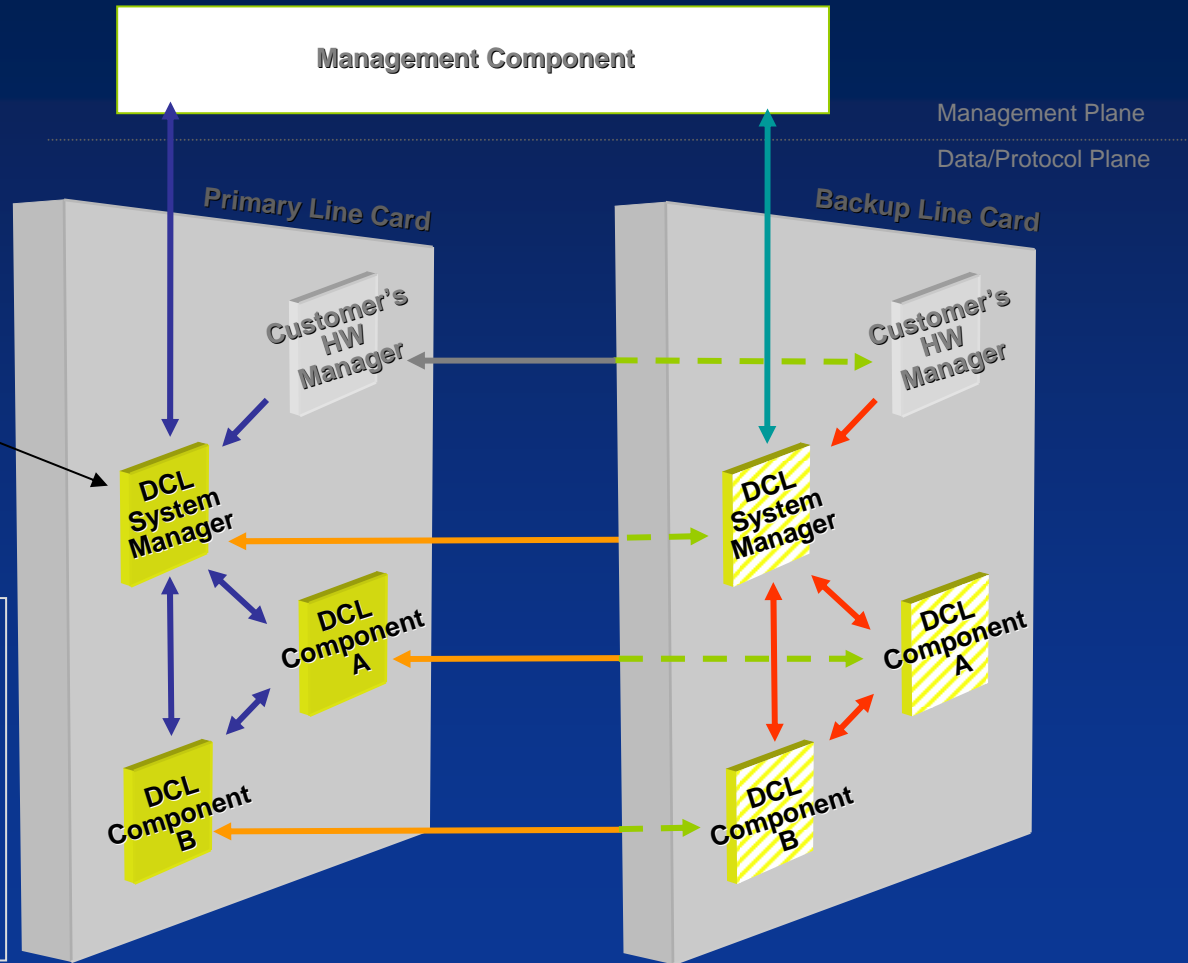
Management Component

Management Plane

Data/Protocol Plane

Primary Line Card

Backup Line Card

Customer's HW Manager

Customer's HW Manager

DCL System Manager

DCL System Manager

DCL Component A

DCL Component A

DCL Component B

DCL Component B